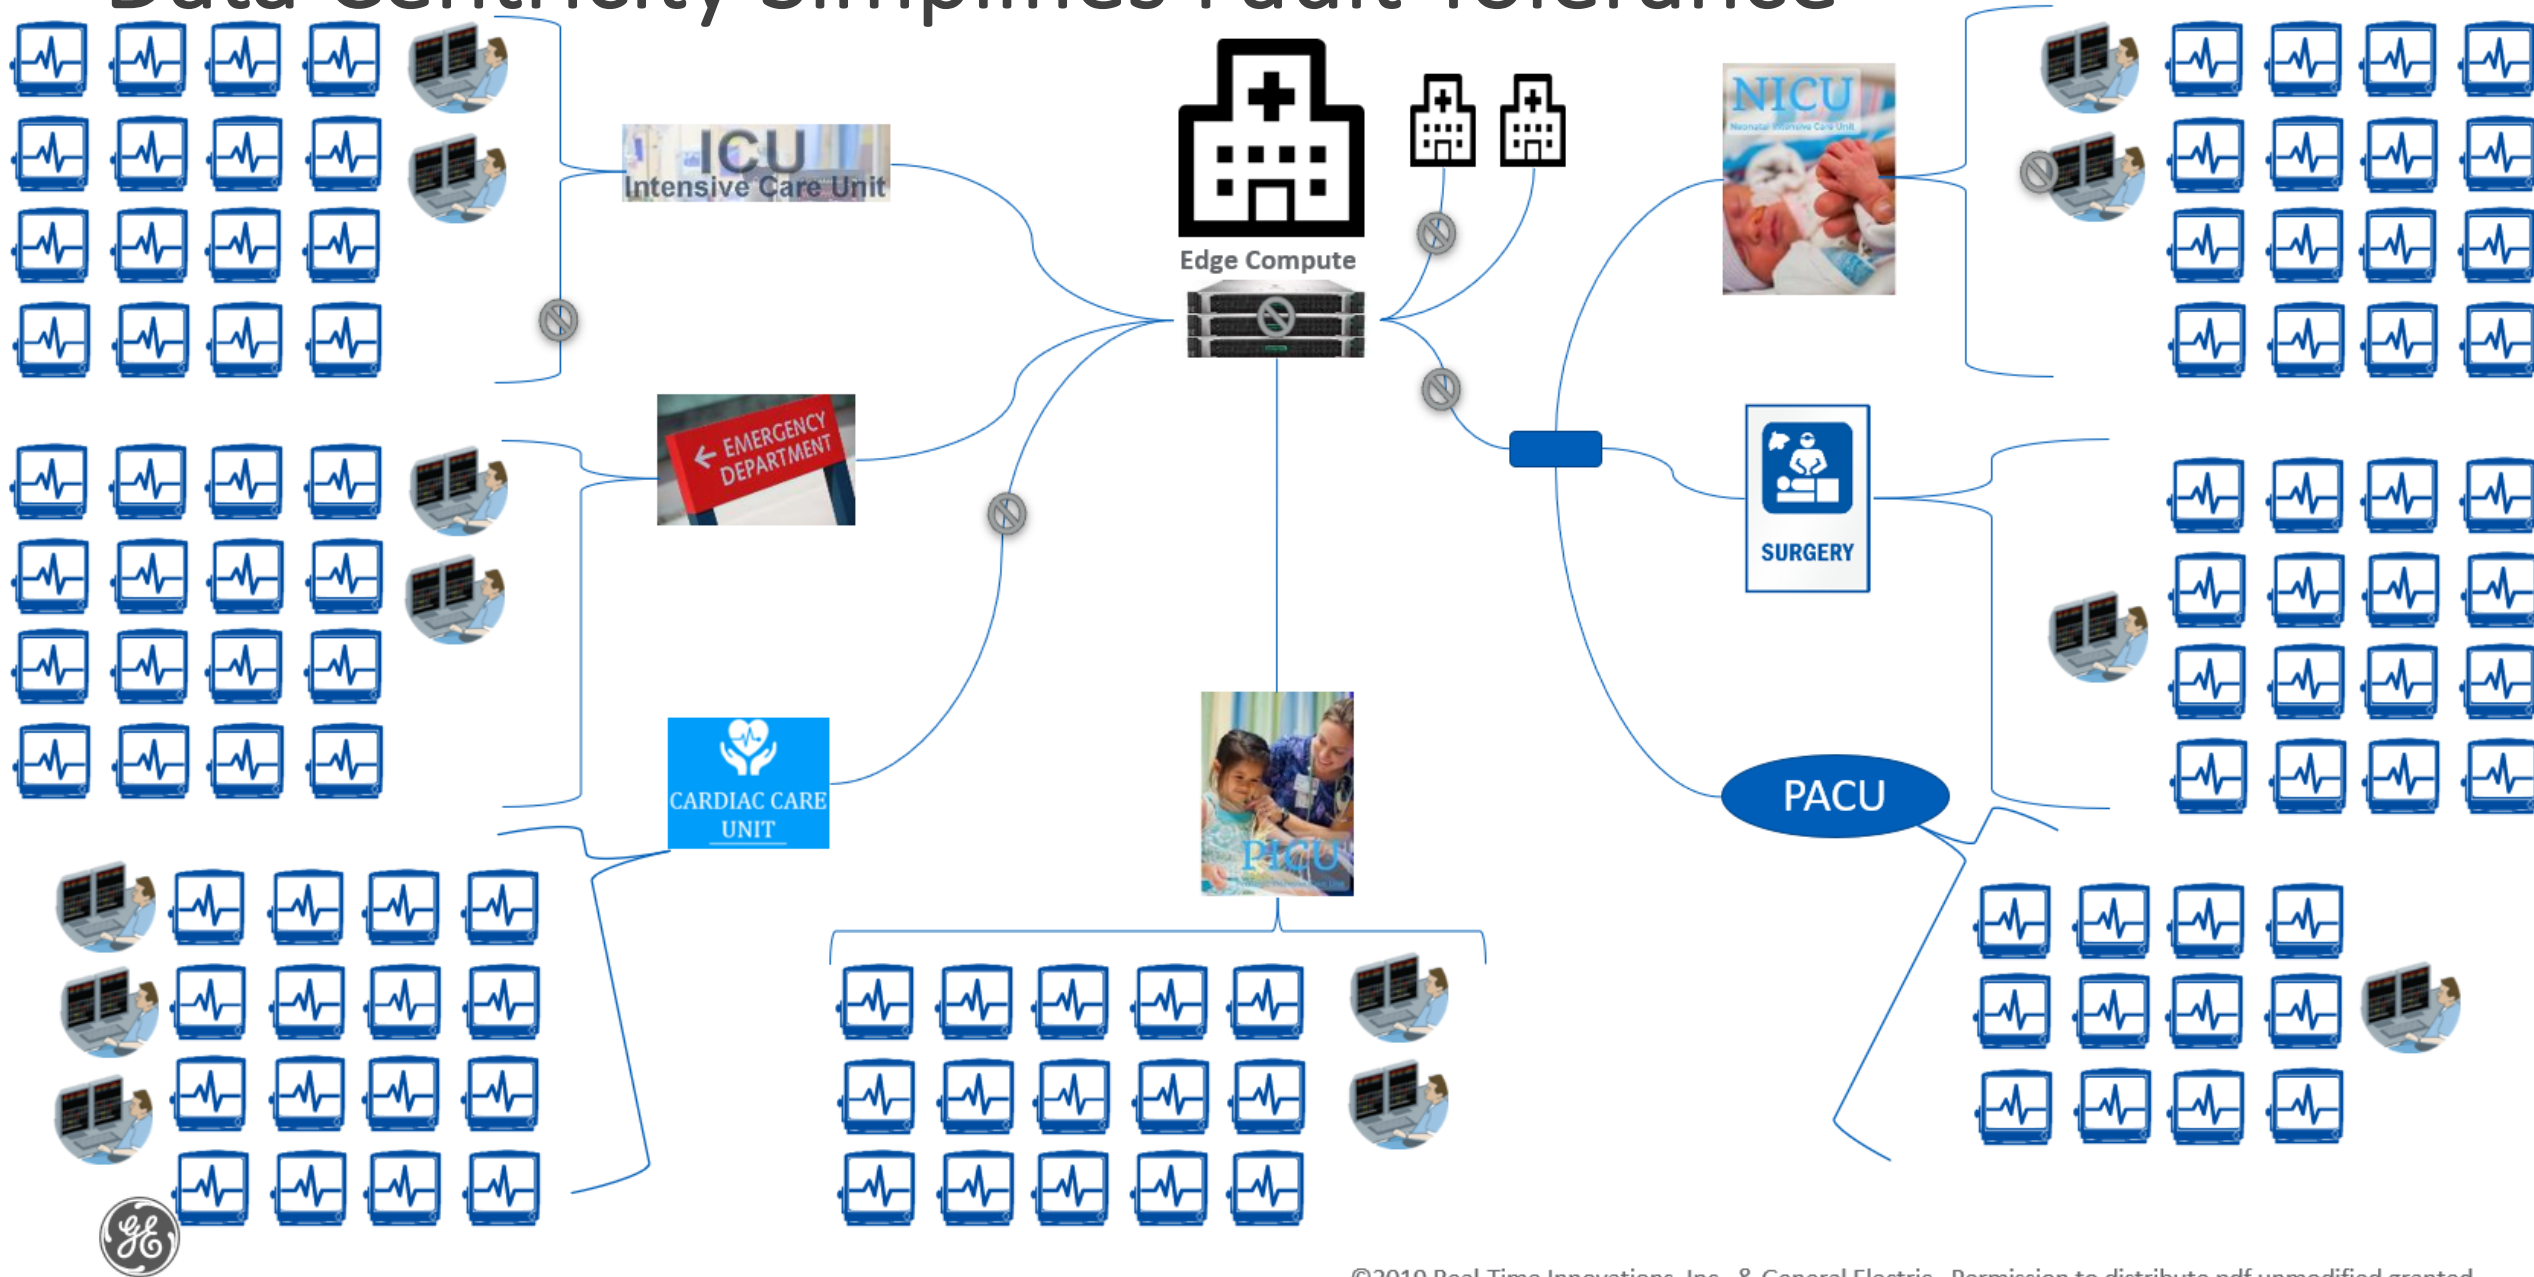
Data Centricity Simplifies Fault Tolerance

ICU
Intensive Care Unit

Edge Compute

NICU

EMERGENCY DEPARTMENT

SURGERY

CARDIAC CARE UNIT

PICU

PACU

©2019 Real-Time Innovations, Inc. & General Electric. Permission to distribute pdf unmodified granted